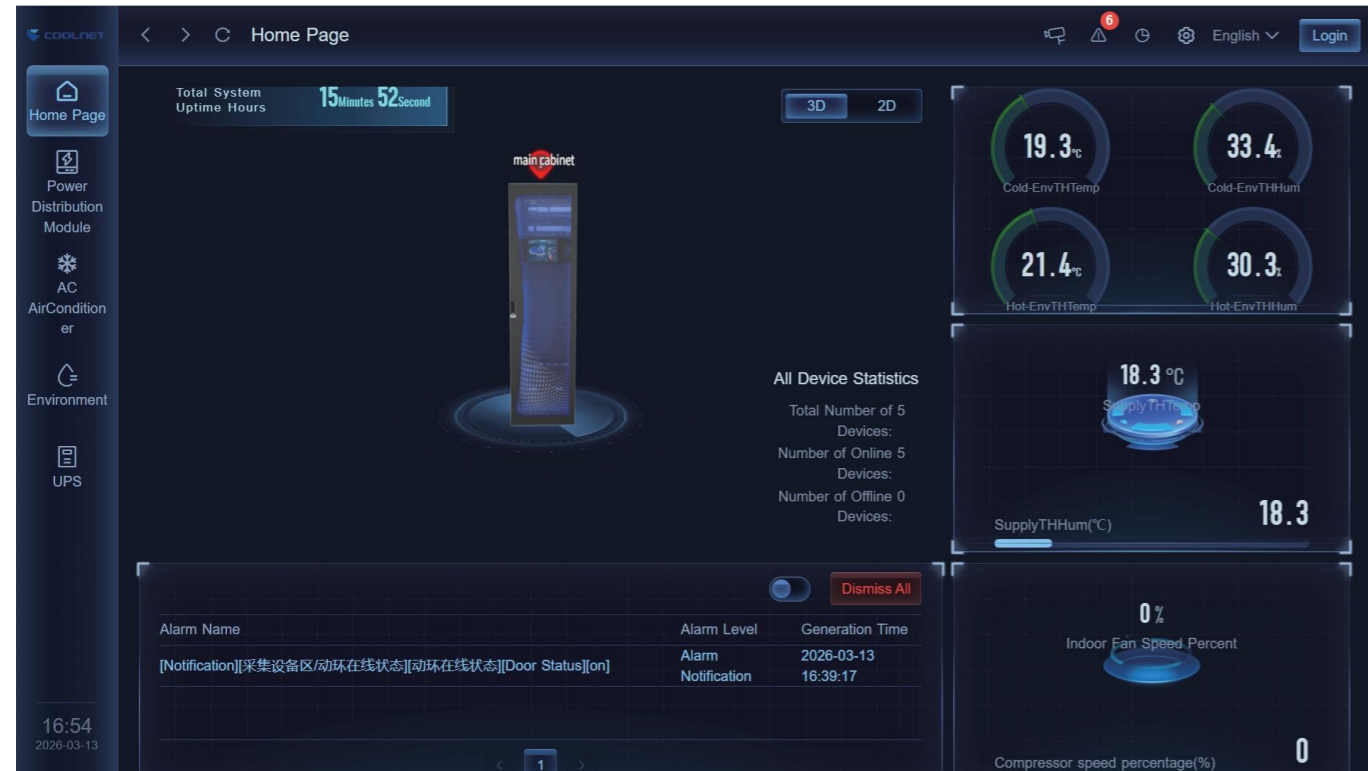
COOLNET

Home Page

6

English

Login

Home Page

Power Distribution Module

AC AirConditioner

Environment

UPS

16:54
2026-03-13

Total System Uptime Hours 15Minutes 52Second

3D 2D

main cabinet

All Device Statistics

Total Number of Devices: 5

Number of Online Devices: 5

Number of Offline Devices: 0

19.3℃
Cold-EnvTHTemp

33.4%
Cold-EnvTHHum

21.4℃
Hot-EnvTHTemp

30.3%
Hot-EnvTHHum

18.3 ℃
SupplyTHTemp

SupplyTHHum(℃)
18.3

Dismiss All

| Alarm Name | Alarm Level | Generation Time |
|---|---|---|
| [Notification][采集设备区/动环在线状态][动环在线状态][Door Status][on] | Alarm Notification | 2026-03-13 16:39:17 |

1

0%
Indoor Fan Speed Percent

Compressor speed percentage(%)
0